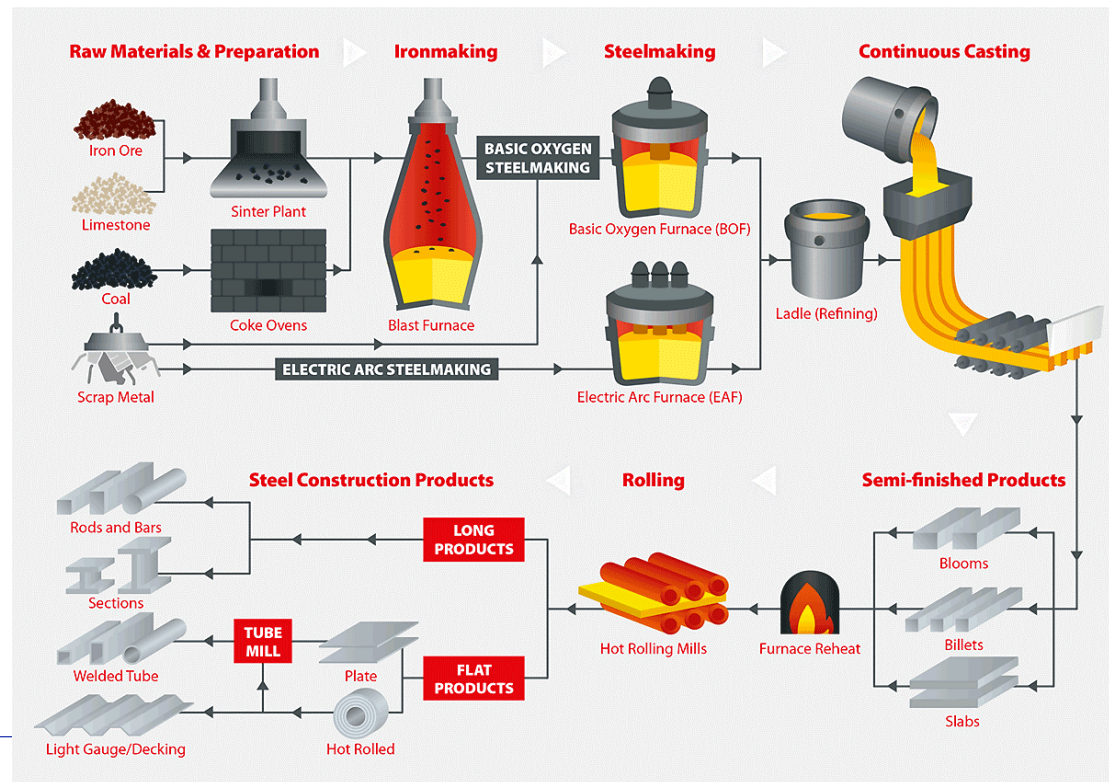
Raw Materials & Preparation

Ironmaking

Steelmaking

Continuous Casting

Iron Ore

Limestone

Coal

Scrap Metal

Sinter Plant

Coke Ovens

Blast Furnace

BASIC OXYGEN STEELMAKING

Basic Oxygen Furnace (BOF)

Ladle (Refining)

ELECTRIC ARC STEELMAKING

Electric Arc Furnace (EAF)

Steel Construction Products

Rolling

Semi-finished Products

Rods and Bars

Sections

Welded Tube

Light Gauge/Decking

TUBE MILL

Plate

Hot Rolled

LONG PRODUCTS

FLAT PRODUCTS

Hot Rolling Mills

Furnace Reheat

Blooms

Billets

Slabs